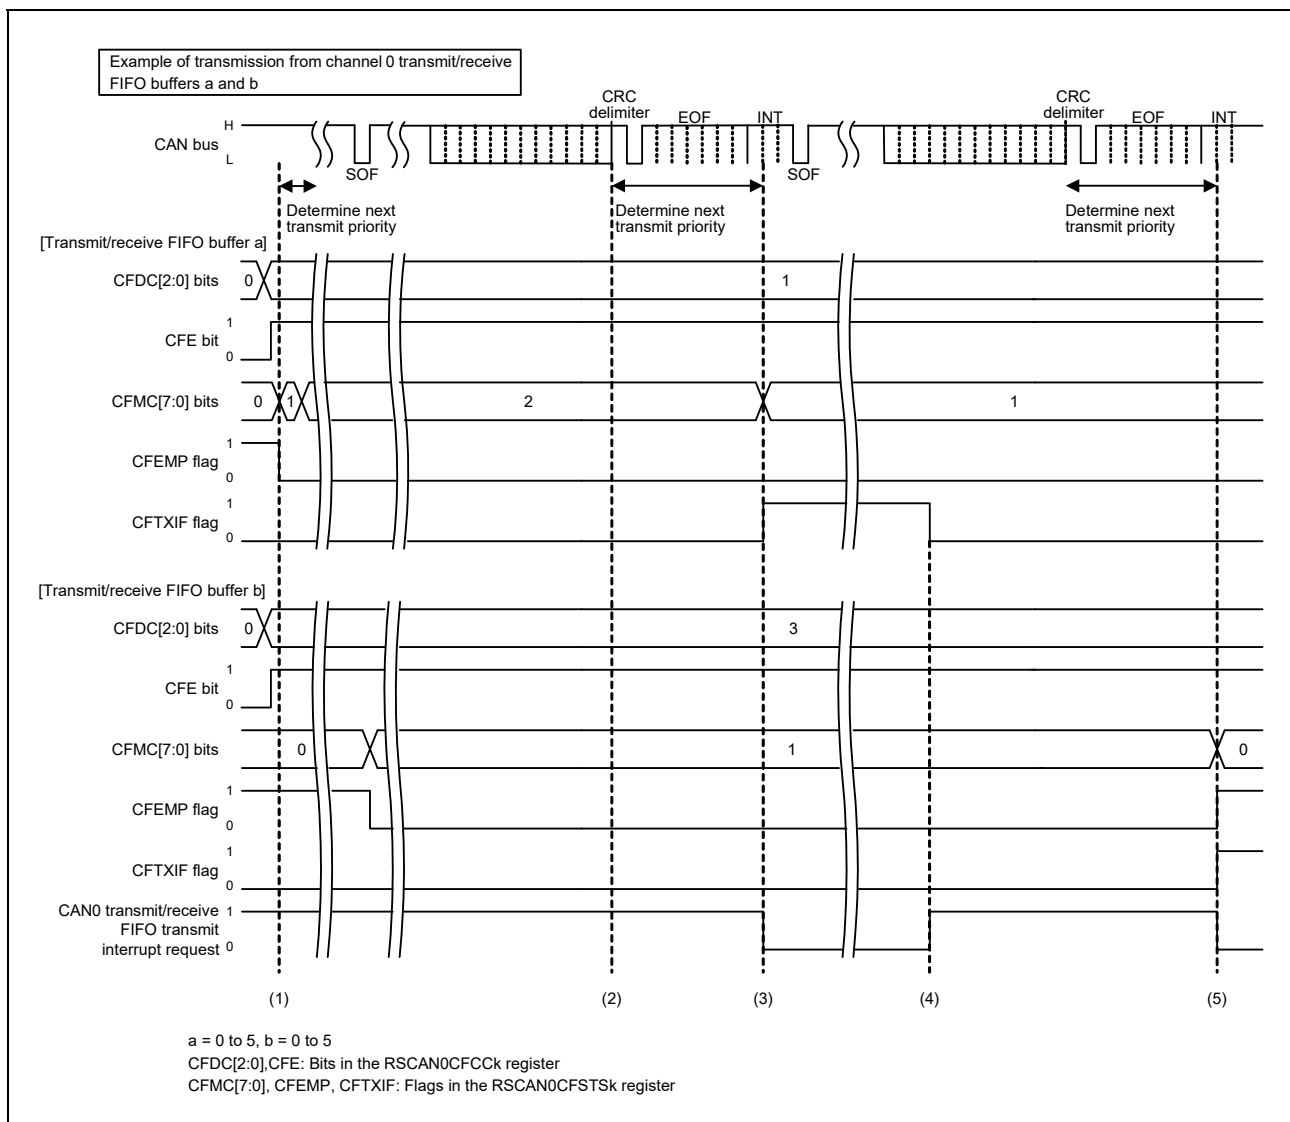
Example of transmission from channel 0 transmit/receive FIFO buffers a and b

CAN bus H L

SOF

CRC delimiter

EOF

INT

SOF

CRC delimiter

EOF

INT

Determine next transmit priority

Determine next transmit priority

Determine next transmit priority

[Transmit/receive FIFO buffer a]

CFDC[2:0] bits 0 1

CFE bit 1 0

CFMC[7:0] bits 0 1 2 1

CFEMP flag 1 0

CFTXIF flag 1 0

[Transmit/receive FIFO buffer b]

CFDC[2:0] bits 0 3

CFE bit 1 0

CFMC[7:0] bits 0 1 0

CFEMP flag 1 0

CFTXIF flag 1 0

CAN0 transmit/receive FIFO transmit interrupt request 1 0

(1) (2) (3) (4) (5)

a = 0 to 5, b = 0 to 5
CFDC[2:0],CFE: Bits in the RSCAN0CFCCk register
CFMC[7:0], CFEMP, CFTXIF: Flags in the RSCAN0CFSTSk register